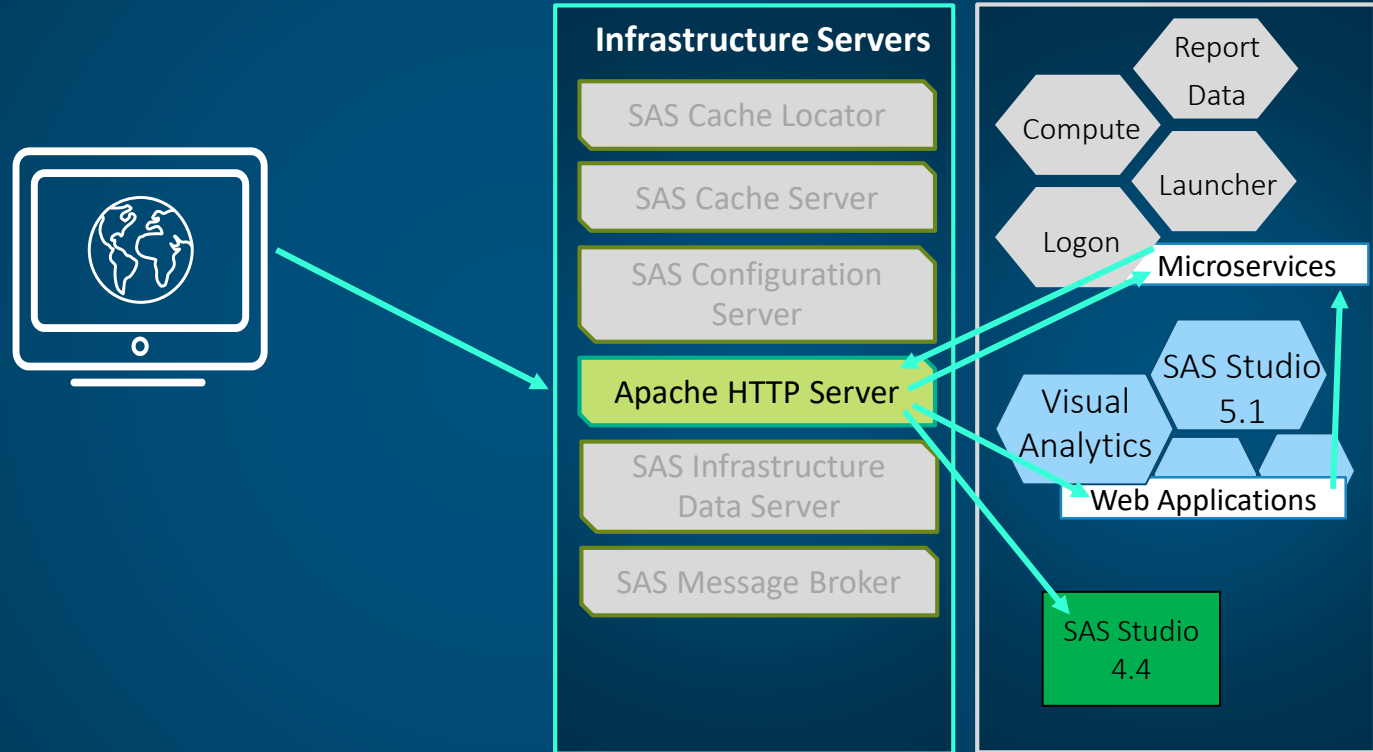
Infrastructure Servers

SAS Cache Locator

SAS Cache Server

SAS Configuration Server

Apache HTTP Server

SAS Infrastructure Data Server

SAS Message Broker

Report Data

Compute

Launcher

Logon

Microservices

SAS Studio 5.1

Visual Analytics

Web Applications

SAS Studio 4.4